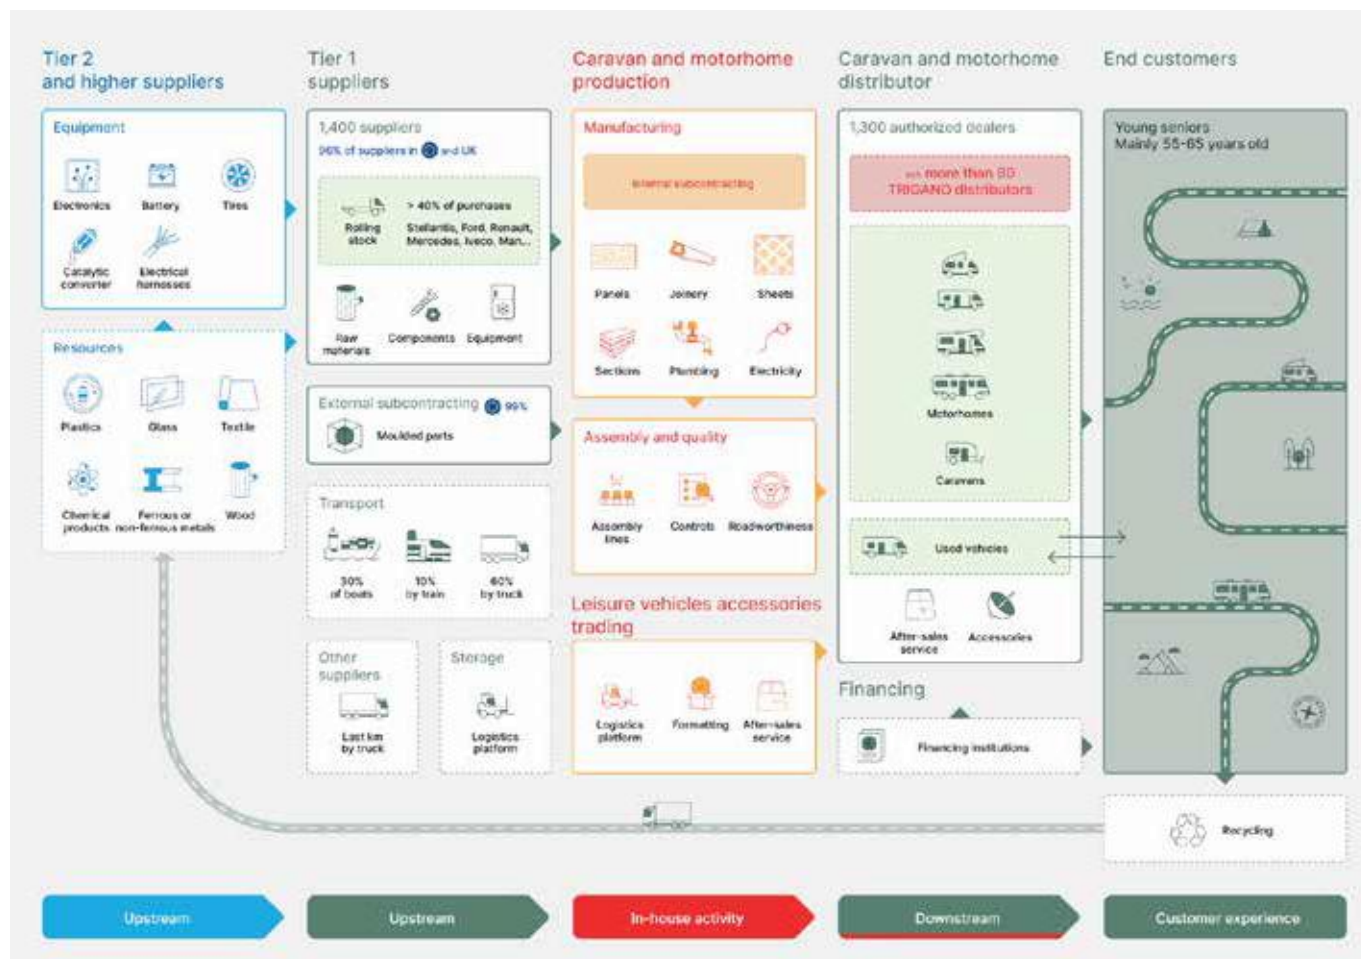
Tier 2
and higher suppliers

Equipment

Electronics Battery Tires
Catalytic converter Electrical harnesses

Resources

Plastics Glass Textile
Chemical products Ferrous or non-ferrous metals Wood

Tier 1
suppliers

1,400 suppliers
96% of suppliers in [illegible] and UK

Rolling stock
> 40% of purchases
Stellantis, Ford, Renault, Mercedes, Iveco, Man...

Raw materials Components Equipment

External subcontracting 99%
Moulded parts

Transport
30% of boats 10% by train 60% by truck

Other suppliers
Last km by truck

Storage
Logistics platform

Caravan and motorhome production

Manufacturing

External subcontracting

Panels Joinery Sheets
Sections Plumbing Electricity

Assembly and quality

Assembly lines Controls Roadworthiness

Leisure vehicles accessories trading

Logistics platform Formatting After-sales service

Caravan and motorhome distributor

1,300 authorized dealers

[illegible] more than 80 TRIGANO distributors

Motorhomes
Caravans

Used vehicles

After-sales service Accessories

Financing

Financing institutions

End customers

Young seniors
Mainly 55-65 years old

Recycling

Upstream Upstream In-house activity Downstream Customer experience